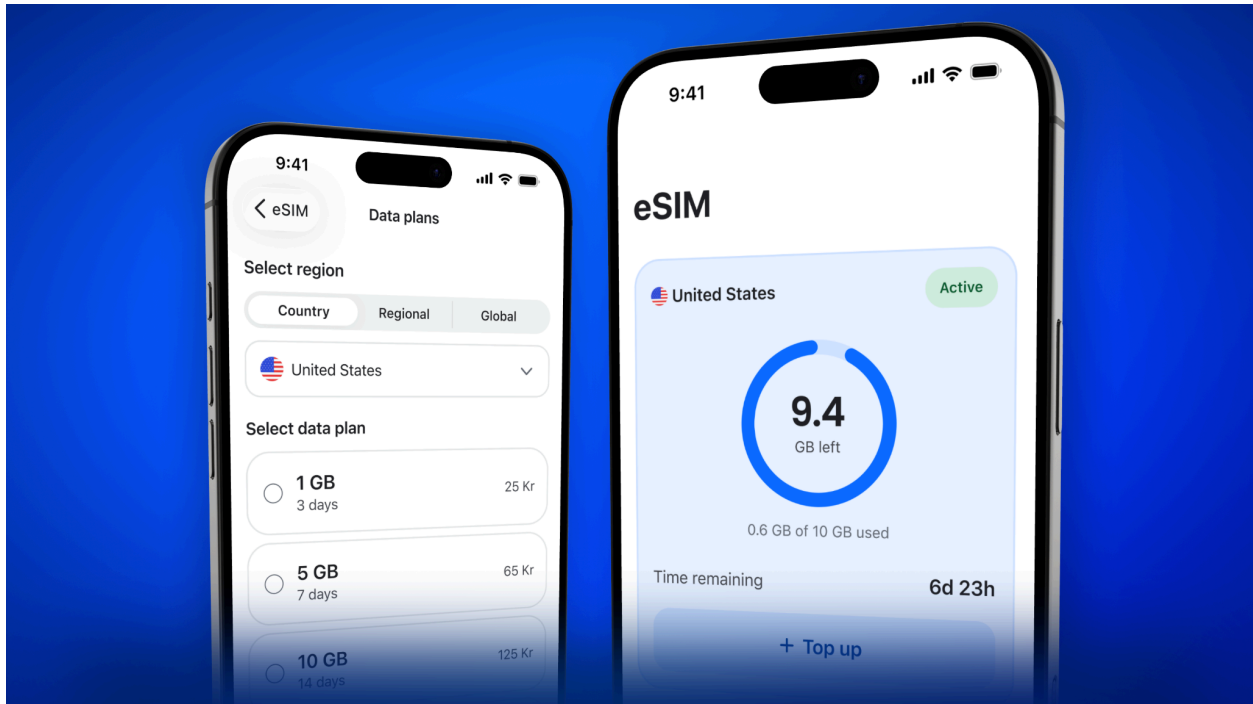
9:41

eSIM

Data plans

Select region

Country

Regional

Global

United States

Select data plan

1 GB
3 days

25 Kr

5 GB
7 days

65 Kr

10 GB
14 days

125 Kr

9:41

eSIM

United States

Active

9.4
GB left

0.6 GB of 10 GB used

Time remaining

6d 23h

+ Top up